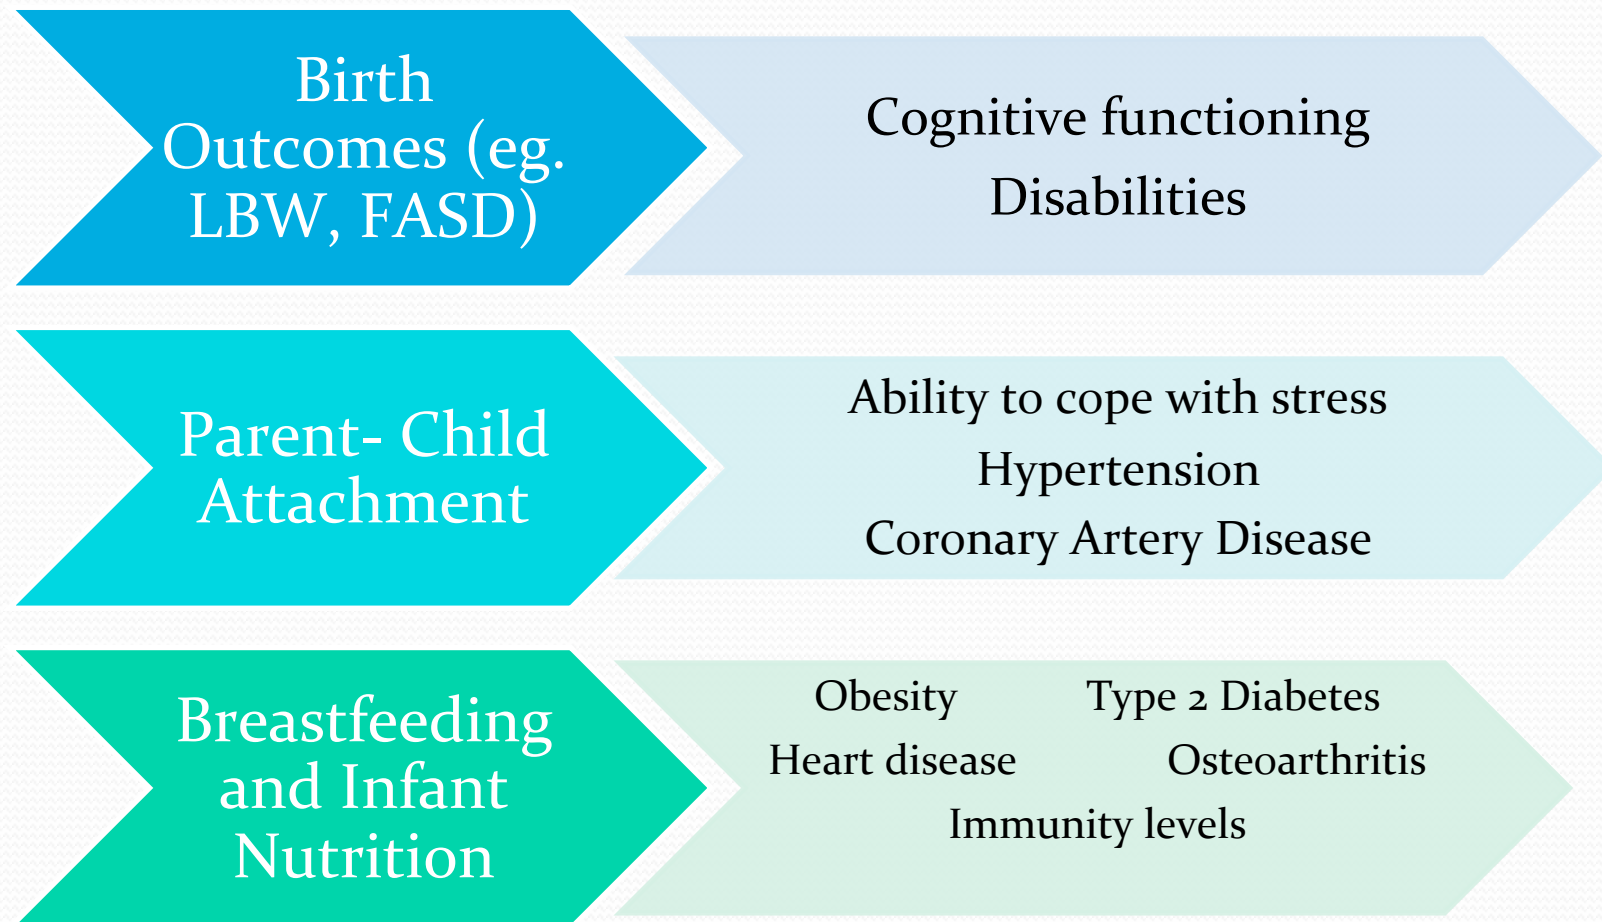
Birth Outcomes (eg. LBW, FASD)

Cognitive functioning
Disabilities

Parent- Child Attachment

Ability to cope with stress
Hypertension
Coronary Artery Disease

Breastfeeding and Infant Nutrition

Obesity
Type 2 Diabetes
Heart disease
Osteoarthritis
Immunity levels